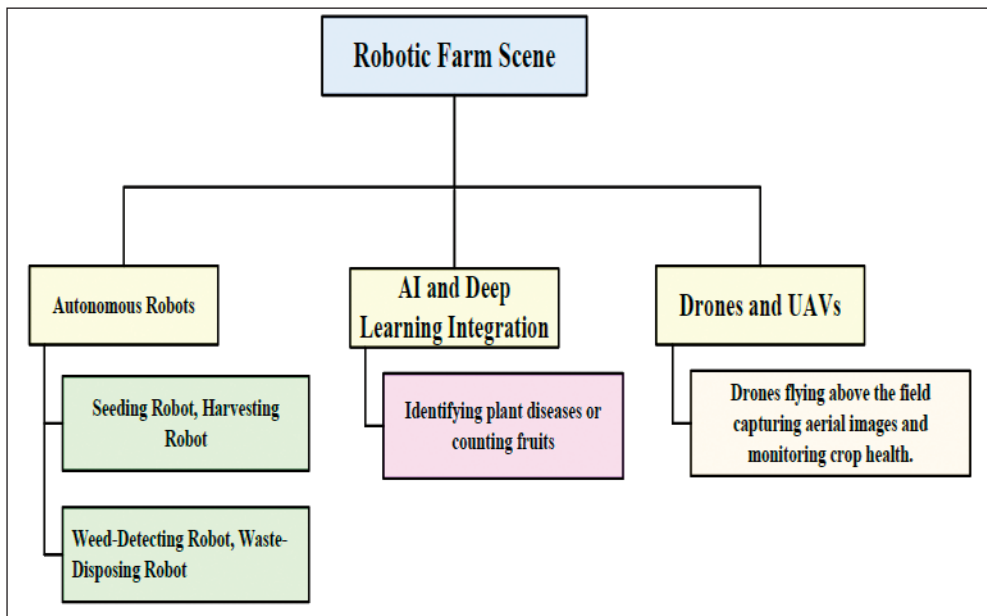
Robotic Farm Scene

Autonomous Robots

Seeding Robot, Harvesting Robot

Weed-Detecting Robot, Waste-Disposing Robot

AI and Deep Learning Integration

Identifying plant diseases or counting fruits

Drones and UAVs

Drones flying above the field capturing aerial images and monitoring crop health.